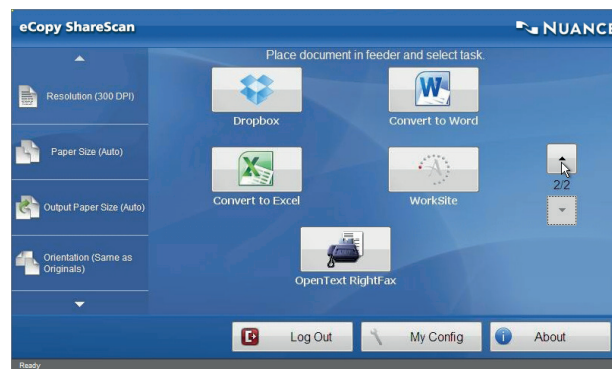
eCopy ShareScan

NUANCE

Resolution (300 DPI)

Paper Size (Auto)

Output Paper Size (Auto)

Orientation (Same as Originals)

Place document in feeder and select task.

Dropbox

Convert to Word

Convert to Excel

WorkSite

OpenText RightFax

2/2

Log Out

My Config

About

Ready